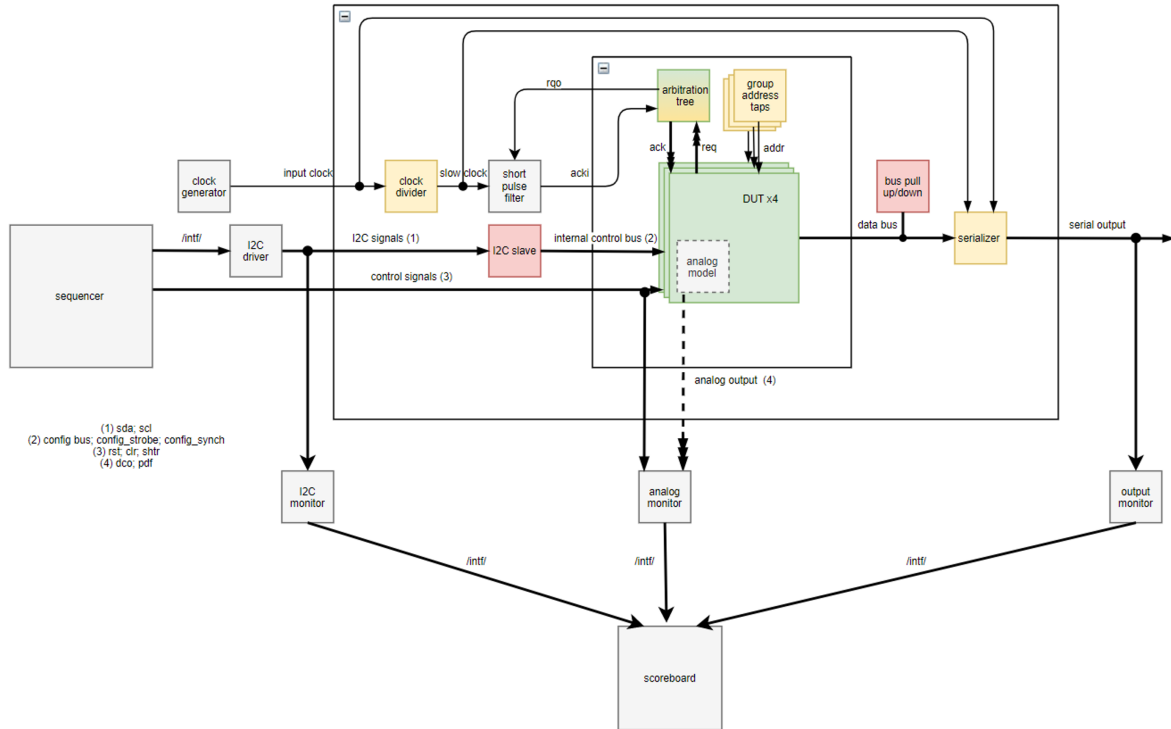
rqo

arbitration tree

group address taps

ack

req

addr

clock generator

input clock

clock divider

slow clock

short pulse filter

acki

DUT x4

bus pull up/down

data bus

serializer

serial output

sequencer

/intf/

I2C driver

I2C signals (1)

I2C slave

internal control bus (2)

analog model

control signals (3)

analog output (4)

(1) sda; scl
(2) config bus; config_strobe; config_synch
(3) rst; clr; shtr
(4) dco; pdf

I2C monitor

analog monitor

output monitor

/intf/

/intf/

/intf/

scoreboard